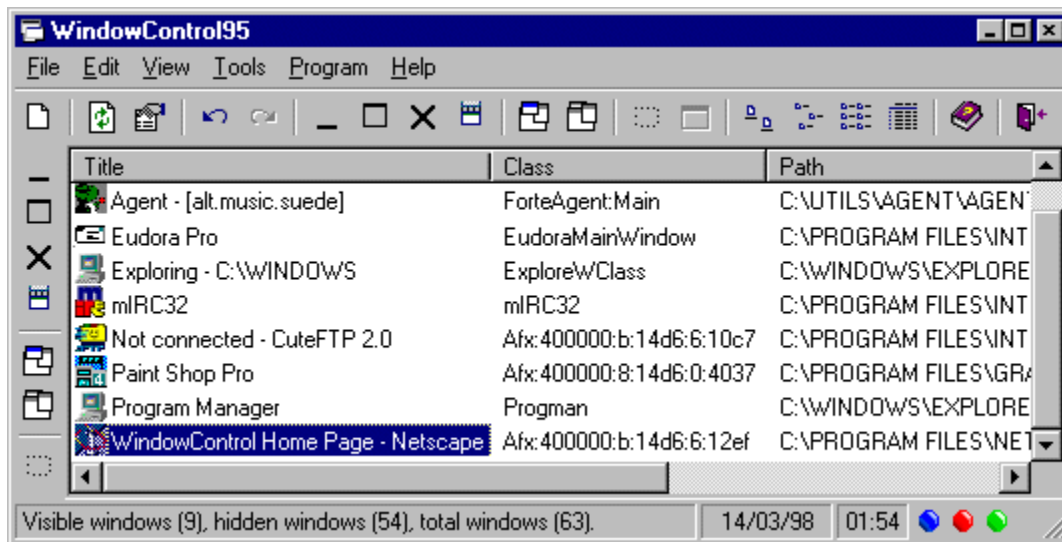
WindowControl95

File Edit View Tools Program Help

| Title | Class | Path |
|---|---|---|
| Agent - [alt.music.suede] | ForteAgent:Main | C:\UTILS\AGENT\AGENT |
| Eudora Pro | EudoraMainWindow | C:\PROGRAM FILES\INT |
| Exploring - C:\WINDOWS | ExploreWClass | C:\WINDOWS\EXPLORE |
| mIRC32 | mIRC32 | C:\PROGRAM FILES\INT |
| Not connected - CuteFTP 2.0 | Afx:400000:b:14d6:6:10c7 | C:\PROGRAM FILES\INT |
| Paint Shop Pro | Afx:400000:8:14d6:0:4037 | C:\PROGRAM FILES\GRA |
| Program Manager | Progman | C:\WINDOWS\EXPLORE |
| WindowControl Home Page - Netscape | Afx:400000:b:14d6:6:12ef | C:\PROGRAM FILES\NET |

Visible windows (9), hidden windows (54), total windows (63). 14/03/98 01:54